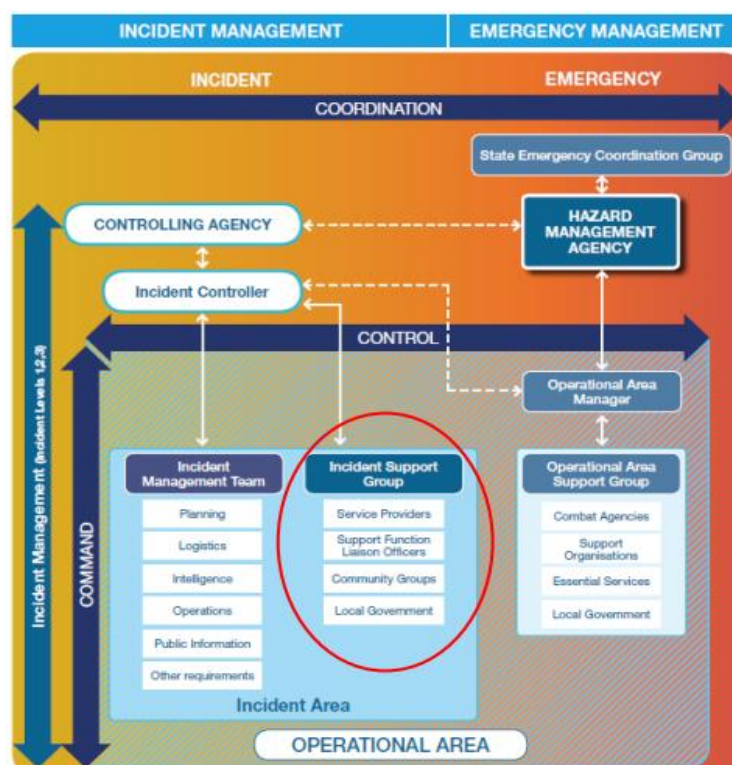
INCIDENT MANAGEMENT

EMERGENCY MANAGEMENT

INCIDENT

EMERGENCY

COORDINATION

State Emergency Coordination Group

HAZARD MANAGEMENT AGENCY

CONTROLLING AGENCY

Incident Controller

CONTROL

Operational Area Manager

Incident Management (Incident Levels 1,2,3)

COMMAND

Incident Management Team

Planning

Logistics

Intelligence

Operations

Public Information

Other requirements

Incident Support Group

Service Providers

Support Function Liaison Officers

Community Groups

Local Government

Operational Area Support Group

Combat Agencies

Support Organisations

Essential Services

Local Government

Incident Area

OPERATIONAL AREA